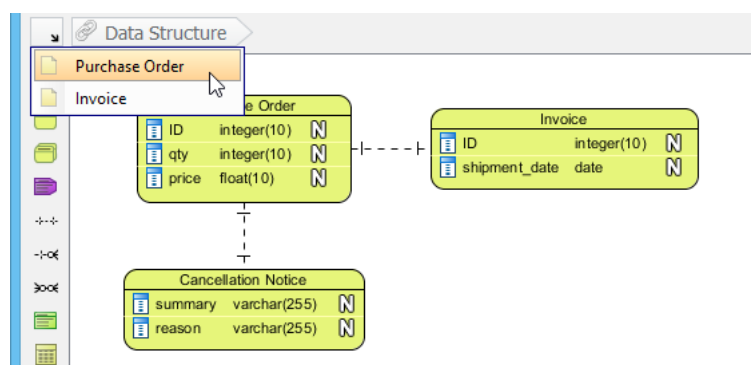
Data Structure

Purchase Order

Invoice

e Order

ID integer(10) N

qty integer(10) N

price float(10) N

Invoice

ID integer(10) N

shipment_date date N

Cancellation Notice

summary varchar(255) N

reason varchar(255) N